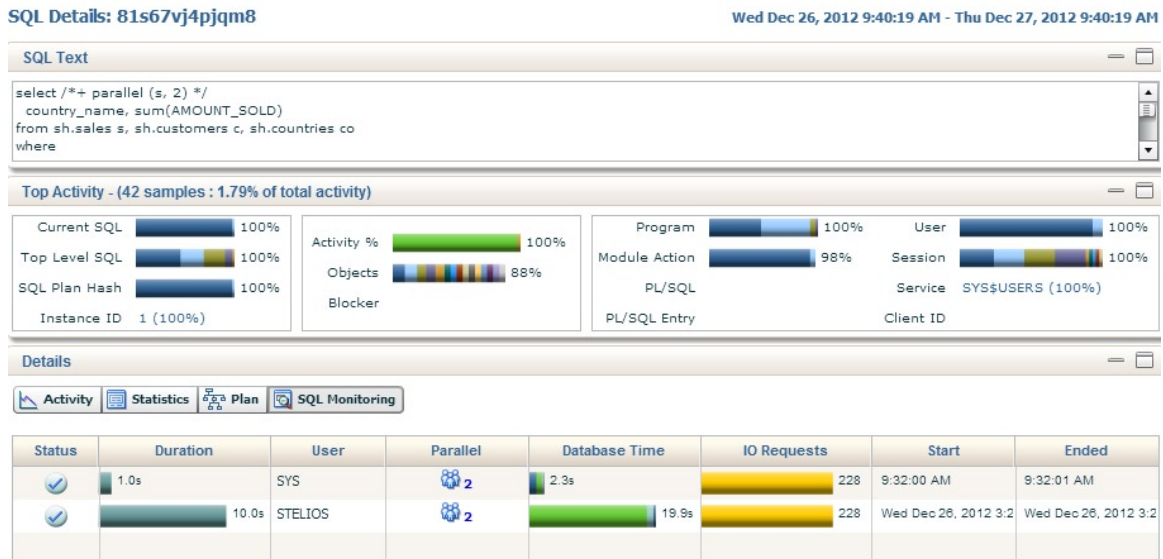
SQL Details: 81s67vj4pjqm8

Wed Dec 26, 2012 9:40:19 AM - Thu Dec 27, 2012 9:40:19 AM

SQL Text

select /*+ parallel (s, 2) */
country_name, sum(AMOUNT_SOLD)
from sh.sales s, sh.customers c, sh.countries co
where

Top Activity - (42 samples : 1.79% of total activity)

Current SQL 100%
Top Level SQL 100%
SQL Plan Hash 100%
Instance ID 1 (100%)

Activity % 100%
Objects 88%
Blocker

Program 100%
Module Action 98%
PL/SQL
PL/SQL Entry

User 100%
Session 100%
Service SYS$USERS (100%)
Client ID

Details

Activity | Statistics | Plan | SQL Monitoring

| Status | Duration | User | Parallel | Database Time | IO Requests | Start | Ended |
|---|---|---|---|---|---|---|---|
| | 1.0s | SYS | 2 | 2.3s | 228 | 9:32:00 AM | 9:32:01 AM |
| | 10.0s | STELIOS | 2 | 19.9s | 228 | Wed Dec 26, 2012 3:2 | Wed Dec 26, 2012 3:2 |